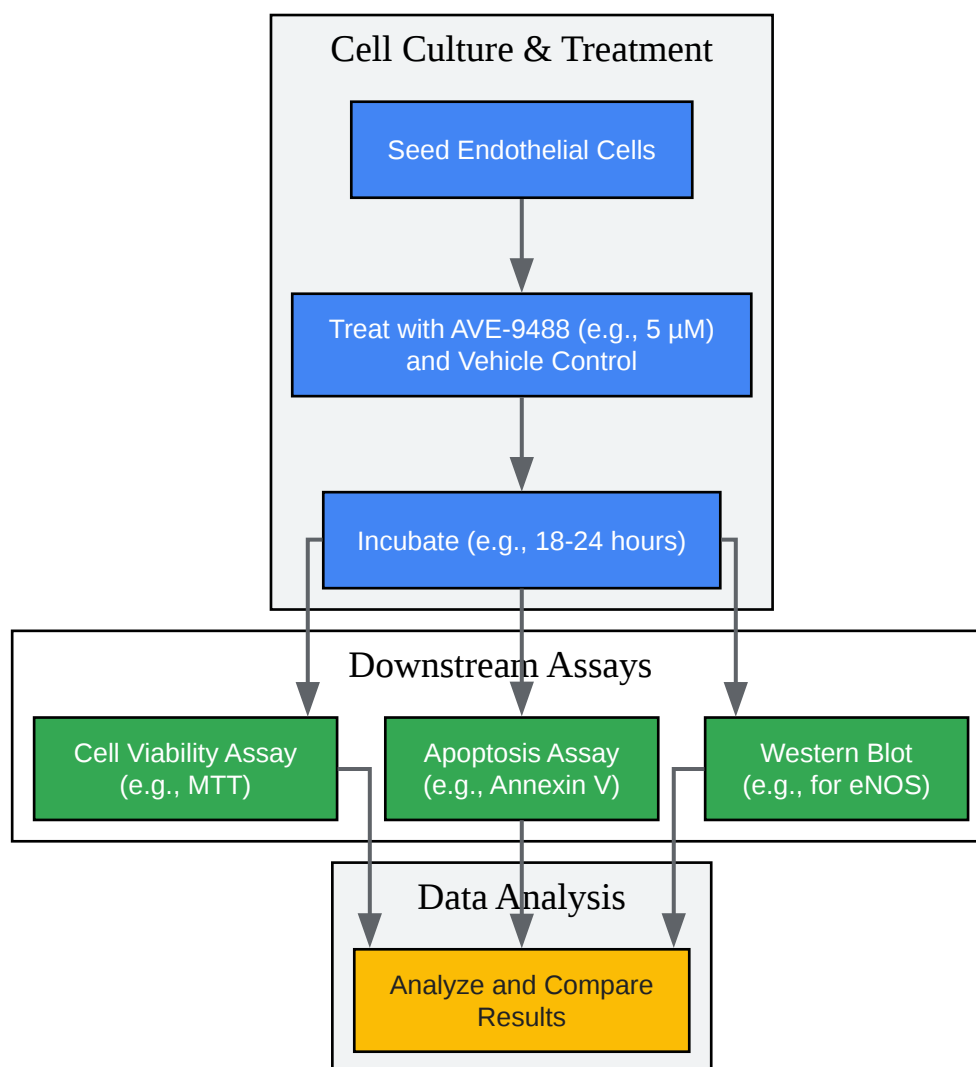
Cell Culture & Treatment

Seed Endothelial Cells

Treat with AVE-9488 (e.g., 5 µM) and Vehicle Control

Incubate (e.g., 18-24 hours)

Downstream Assays

Cell Viability Assay (e.g., MTT)

Apoptosis Assay (e.g., Annexin V)

Western Blot (e.g., for eNOS)

Data Analysis

Analyze and Compare Results